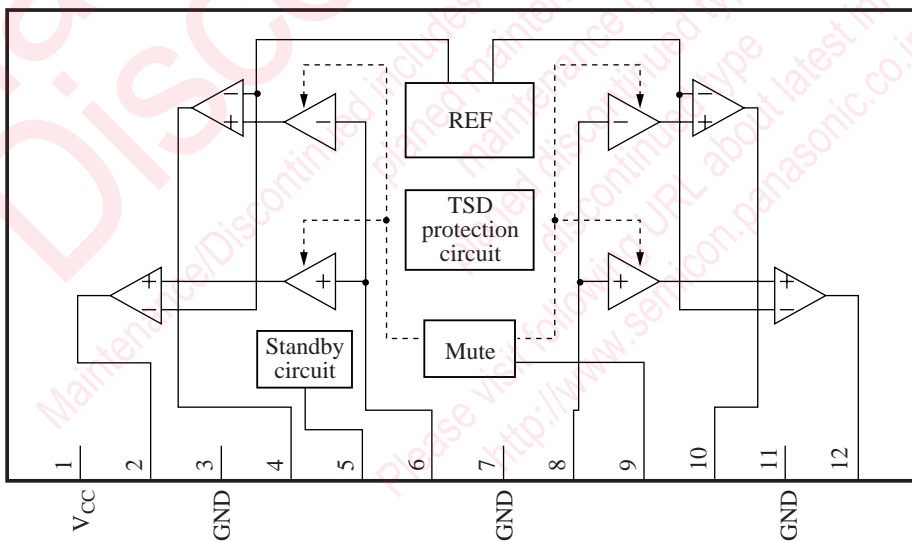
REF

TSD protection circuit

Standby circuit

Mute

1
2
3
4
5
6
7
8
9
10
11
12

$V_{CC}$
GND
GND
GND

Discontinued
Maintenance/Discontinued includes planned maintenance type, maintenance type, planned discontinued type, discontinued type
Please visit following URL about latest information.
http://www.semicon.panasonic.co.jp/en/